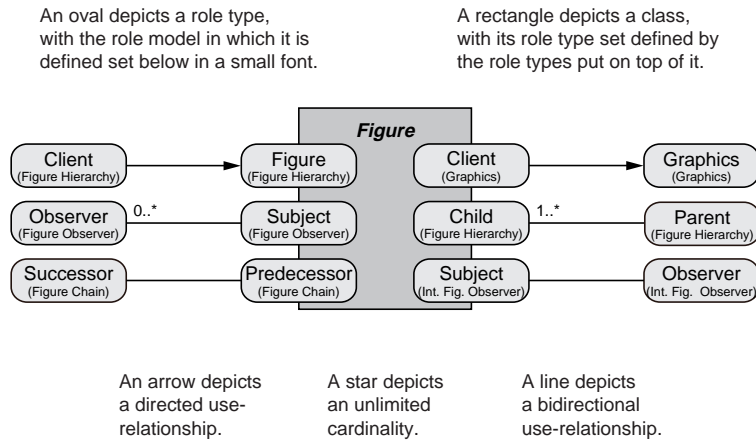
An oval depicts a role type, with the role model in which it is defined set below in a small font.

A rectangle depicts a class, with its role type set defined by the role types put on top of it.

Figure

Client
(Figure Hierarchy)

Figure
(Figure Hierarchy)

Client
(Graphics)

Graphics
(Graphics)

Observer
(Figure Observer)

0..*

Subject
(Figure Observer)

Child
(Figure Hierarchy)

1..*

Parent
(Figure Hierarchy)

Successor
(Figure Chain)

Predecessor
(Figure Chain)

Subject
(Int. Fig. Observer)

Observer
(Int. Fig. Observer)

An arrow depicts a directed use-relationship.

A star depicts an unlimited cardinality.

A line depicts a bidirectional use-relationship.